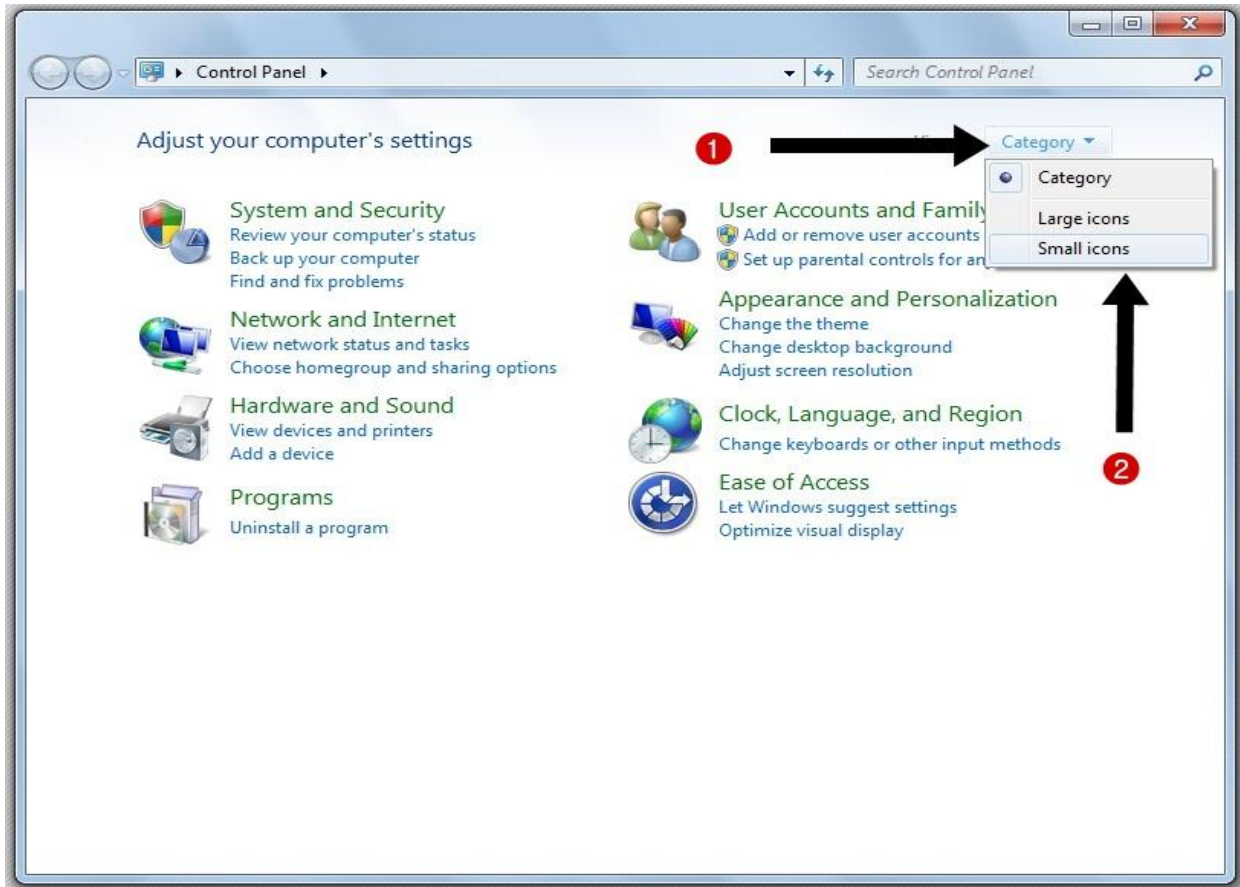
Control Panel ▸

Search Control Panel

Adjust your computer's settings

1

Category ▾

Category

Large icons

Small icons

System and Security
Review your computer's status
Back up your computer
Find and fix problems

Network and Internet
View network status and tasks
Choose homegroup and sharing options

Hardware and Sound
View devices and printers
Add a device

Programs
Uninstall a program

User Accounts and Family
Add or remove user accounts
Set up parental controls for an

Appearance and Personalization
Change the theme
Change desktop background
Adjust screen resolution

Clock, Language, and Region
Change keyboards or other input methods

Ease of Access
Let Windows suggest settings
Optimize visual display

2